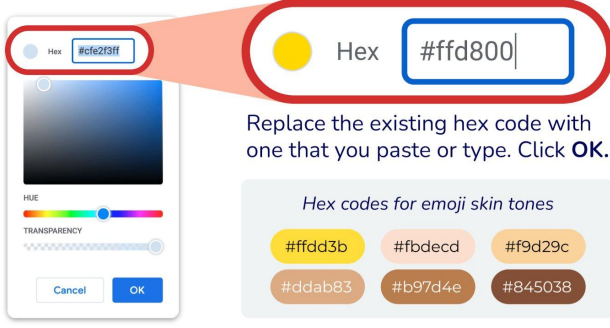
Hex #cfe2f3ff

HUE

TRANSPARENCY

Cancel

OK

Hex #ffd800

Replace the existing hex code with one that you paste or type. Click **OK.**

*Hex codes for emoji skin tones*

#ffdd3b

#fbdecd

#f9d29c

#ddab83

#b97d4e

#845038